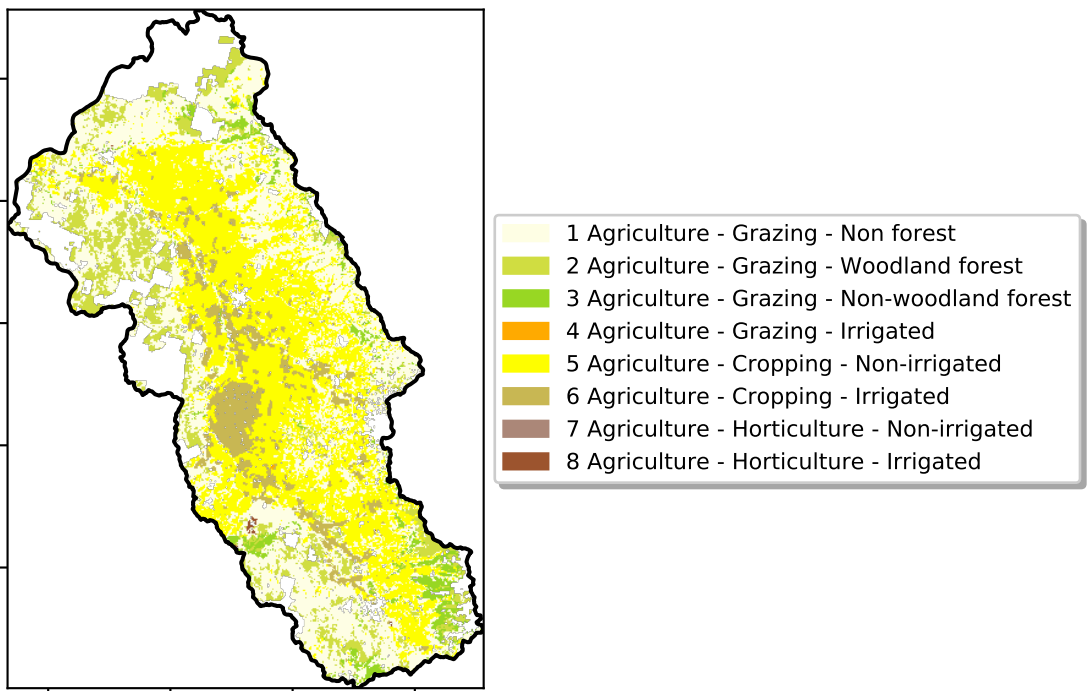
1 Agriculture - Grazing - Non forest
2 Agriculture - Grazing - Woodland forest
3 Agriculture - Grazing - Non-woodland forest
4 Agriculture - Grazing - Irrigated
5 Agriculture - Cropping - Non-irrigated
6 Agriculture - Cropping - Irrigated
7 Agriculture - Horticulture - Non-irrigated
8 Agriculture - Horticulture - Irrigated